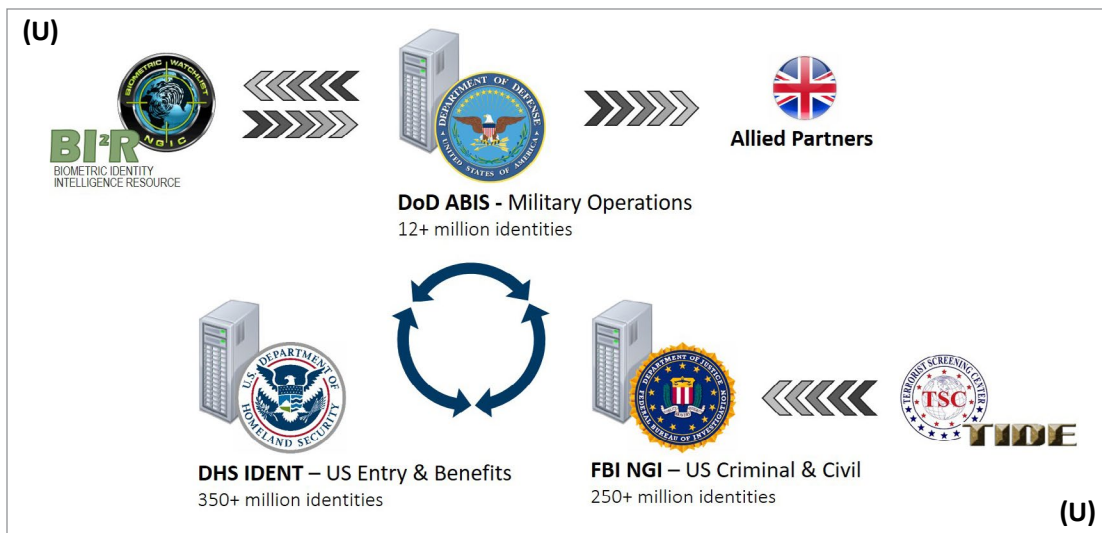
(U)

BIOMETRIC WATCHLIST
NGIC

BI²R
BIOMETRIC IDENTITY INTELLIGENCE RESOURCE

DEPARTMENT OF DEFENSE
UNITED STATES OF AMERICA

DoD ABIS - Military Operations
12+ million identities

Allied Partners

U.S. DEPARTMENT OF HOMELAND SECURITY

DHS IDENT – US Entry & Benefits
350+ million identities

DEPARTMENT OF JUSTICE
FEDERAL BUREAU OF INVESTIGATION

FBI NGI – US Criminal & Civil
250+ million identities

TERRORIST SCREENING CENTER
TSC

TIDE

(U)